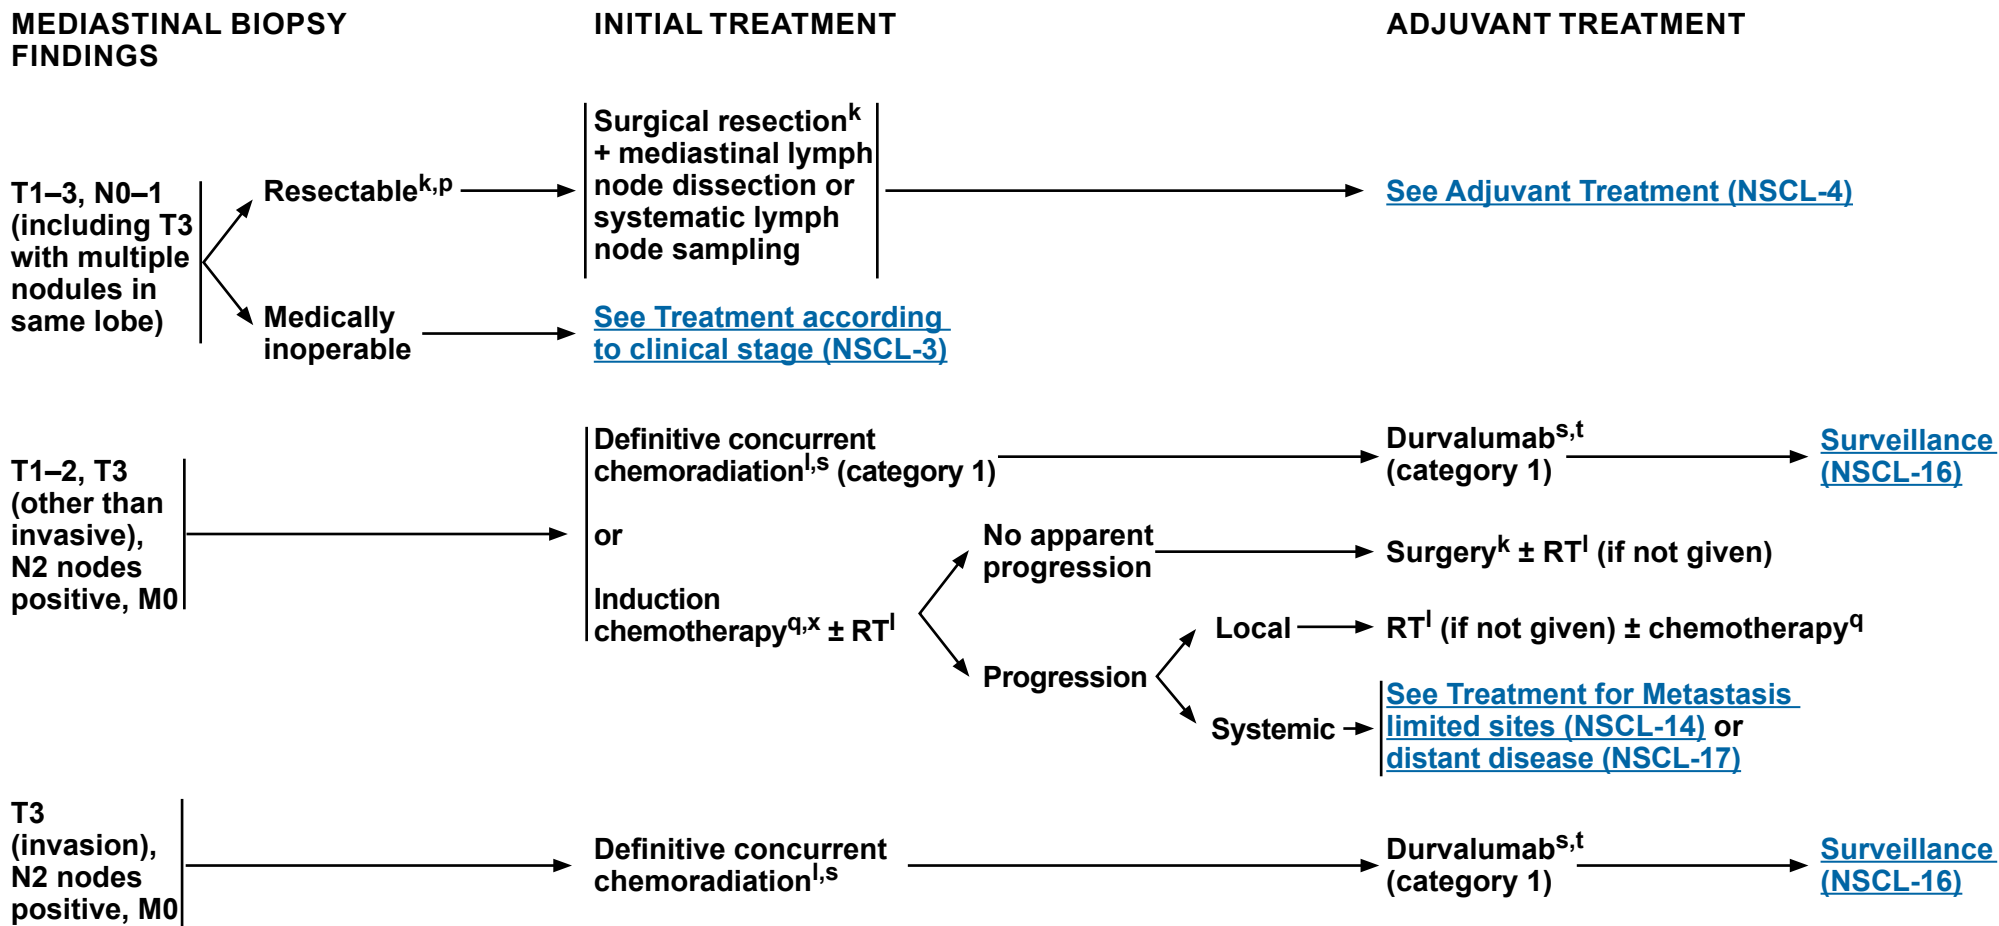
MEDIASTINAL BIOPSY FINDINGS

INITIAL TREATMENT

ADJUVANT TREATMENT

T1–3, N0–1 (including T3 with multiple nodules in same lobe)

Resectable$^{k,p}$

Surgical resection$^{k}$ + mediastinal lymph node dissection or systematic lymph node sampling

See Adjuvant Treatment (NSCL-4)

Medically inoperable

See Treatment according to clinical stage (NSCL-3)

T1–2, T3 (other than invasive), N2 nodes positive, M0

Definitive concurrent chemoradiation$^{l,s}$ (category 1)

Durvalumab$^{s,t}$ (category 1)

Surveillance (NSCL-16)

or

Induction chemotherapy$^{q,x}$ ± RT$^{l}$

No apparent progression

Surgery$^{k}$ ± RT$^{l}$ (if not given)

Progression

Local

RT$^{l}$ (if not given) ± chemotherapy$^{q}$

Systemic

See Treatment for Metastasis limited sites (NSCL-14) or distant disease (NSCL-17)

T3 (invasion), N2 nodes positive, M0

Definitive concurrent chemoradiation$^{l,s}$

Durvalumab$^{s,t}$ (category 1)

Surveillance (NSCL-16)